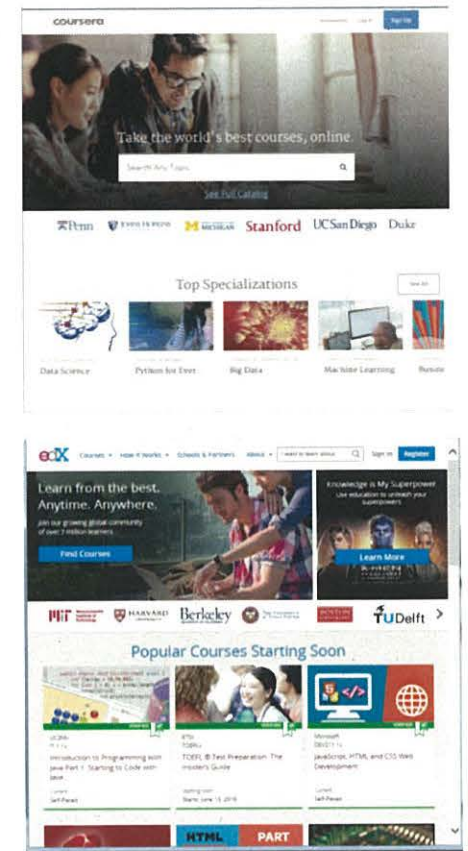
coursera

Log In

Sign Up

Take the world's best courses, online.

Search Any Topic

See Full Catalog

Penn

JOHNS HOPKINS

MICHIGAN

Stanford

UC San Diego

Duke

Top Specializations

See All

Data Science

Python for Everybody

Big Data

Machine Learning

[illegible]

edX

Courses

How it Works

Schools & Partners

About

I want to learn about...

Sign In

Register

Learn from the best. Anytime. Anywhere.

Join our growing global community of over 7 million learners

Find Courses

Knowledge is My Superpower

Use education to unleash your superpowers

Learn More

MIT

HARVARD UNIVERSITY

Berkeley

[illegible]

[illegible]

TU Delft

Popular Courses Starting Soon

UC3Mx

Introduction to Programming with Java Part 1: Starting to Code with Java

Self-Paced

ETSx

TOEFL® Test Preparation: The Insider's Guide

Starts June 13, 2016

Microsoft

JavaScript, HTML and CSS Web Development

Self-Paced

HTML

PART